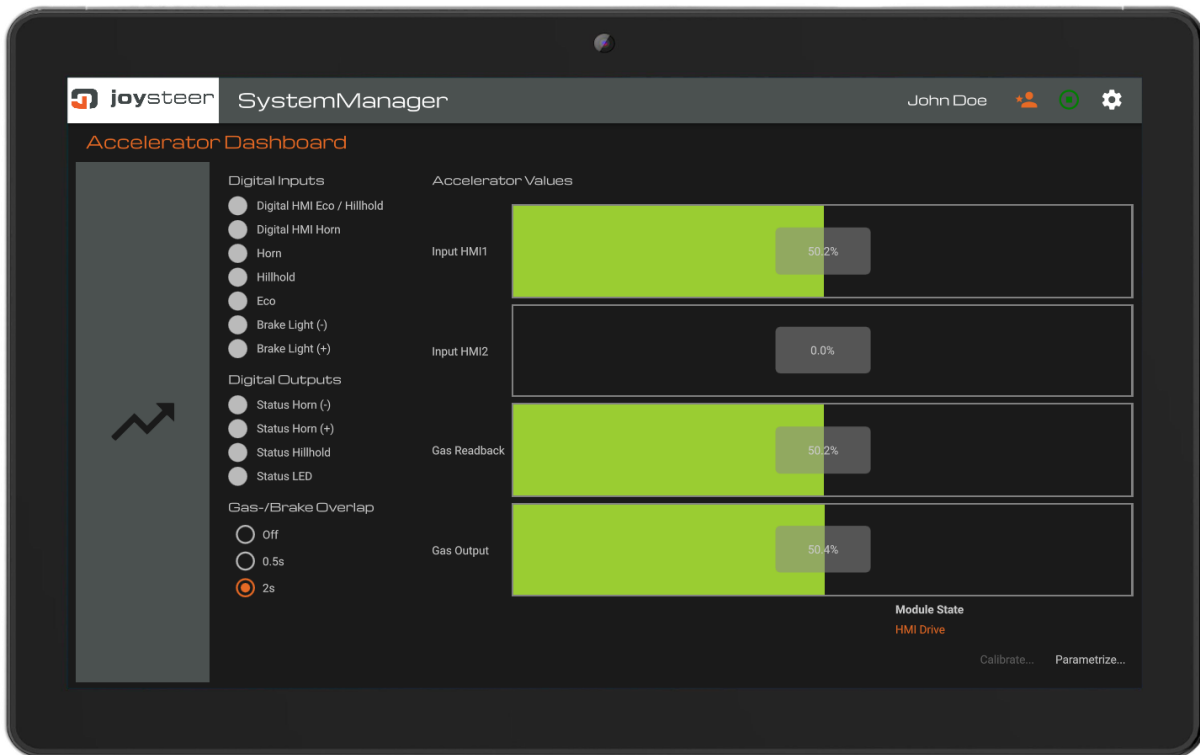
joysteer SystemManager

John Doe

Accelerator Dashboard

Digital Inputs
Digital HMI Eco / Hillhold
Digital HMI Horn
Horn
Hillhold
Eco
Brake Light (-)
Brake Light (+)

Digital Outputs
Status Horn (-)
Status Horn (+)
Status Hillhold
Status LED

Gas-/Brake Overlap
Off
0.5s
2s

Accelerator Values

Input HMI1 50.2%
Input HMI2 0.0%
Gas Readback 50.2%
Gas Output 50.4%

Module State
HMI Drive

Calibrate... Parametrize...